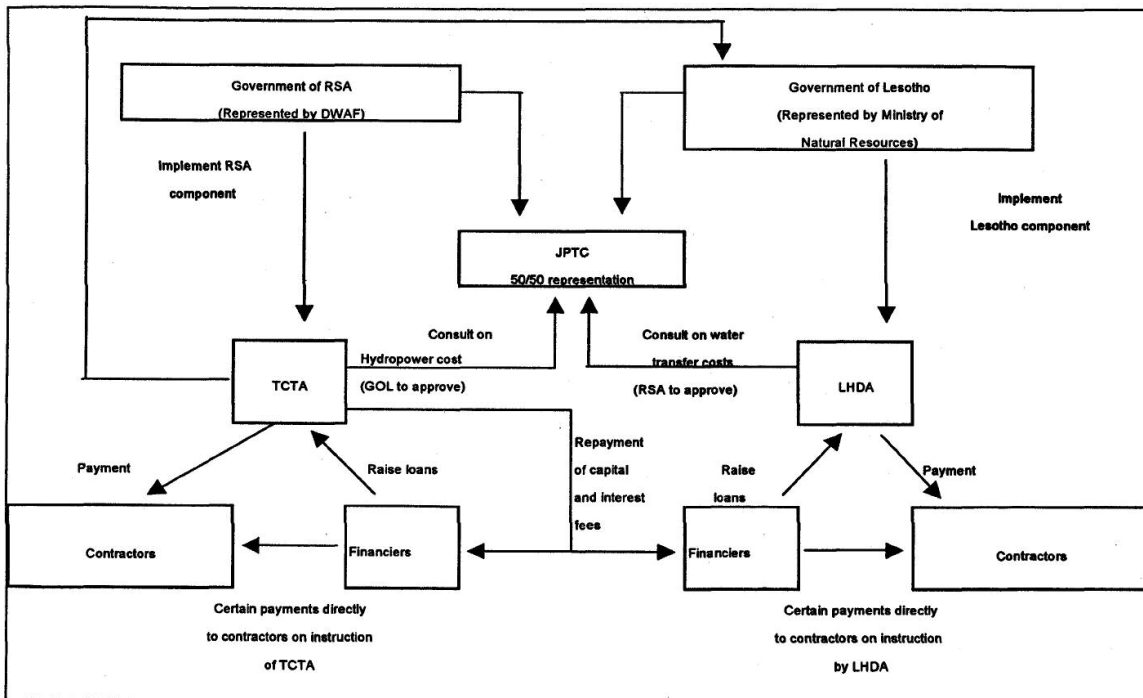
Government of RSA
(Represented by DWAF)

Government of Lesotho
(Represented by Ministry of Natural Resources)

Implement RSA component

Implement Lesotho component

JPTC
50/50 representation

Consult on Hydropower cost (GOL to approve)

Consult on water transfer costs (RSA to approve)

TCTA

LHDA

Repayment of capital and interest fees

Payment

Raise loans

Raise loans

Payment

Contractors

Financiers

Financiers

Contractors

Certain payments directly to contractors on instruction of TCTA

Certain payments directly to contractors on instruction by LHDA